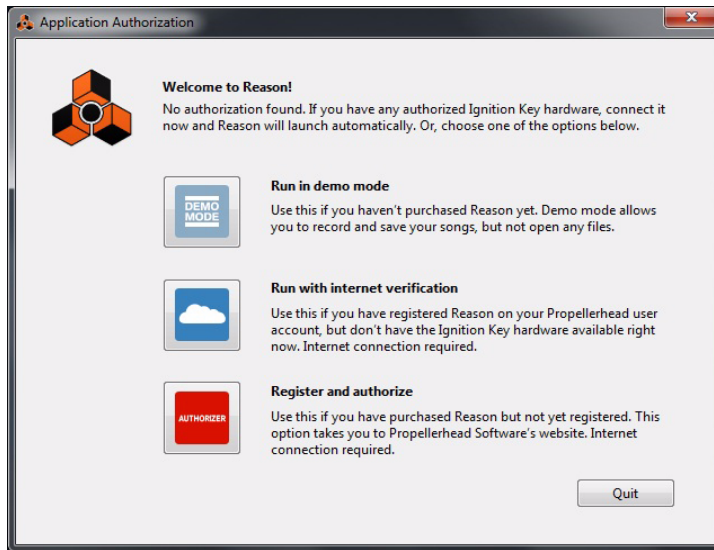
Application Authorization

Welcome to Reason!

No authorization found. If you have any authorized Ignition Key hardware, connect it now and Reason will launch automatically. Or, choose one of the options below.

DEMO MODE

Run in demo mode

Use this if you haven't purchased Reason yet. Demo mode allows you to record and save your songs, but not open any files.

Run with internet verification

Use this if you have registered Reason on your Propellerhead user account, but don't have the Ignition Key hardware available right now. Internet connection required.

AUTHORIZER

Register and authorize

Use this if you have purchased Reason but not yet registered. This option takes you to Propellerhead Software's website. Internet connection required.

Quit